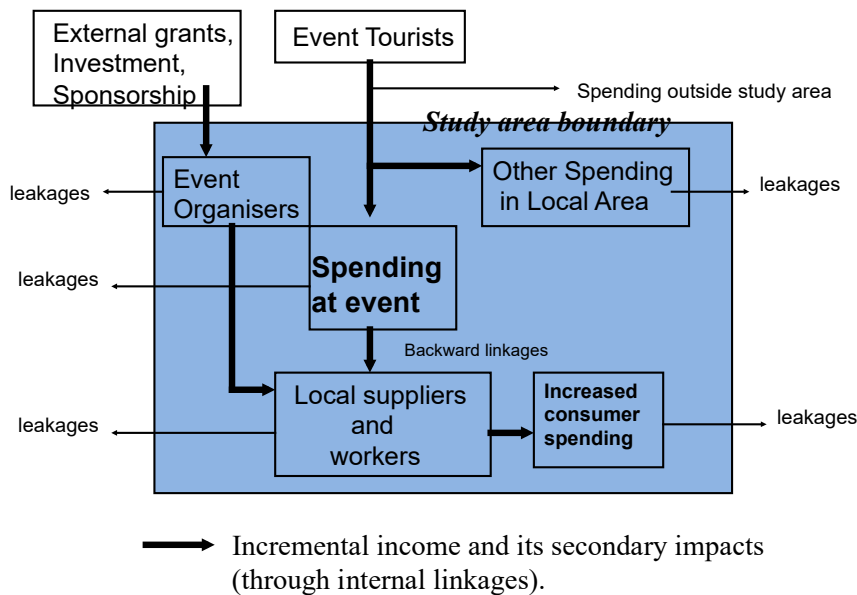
External grants, Investment, Sponsorship

Event Tourists

Spending outside study area

Study area boundary

leakages

Event Organisers

Other Spending in Local Area

leakages

leakages

Spending at event

Backward linkages

leakages

Local suppliers and workers

Increased consumer spending

leakages

Incremental income and its secondary impacts (through internal linkages).